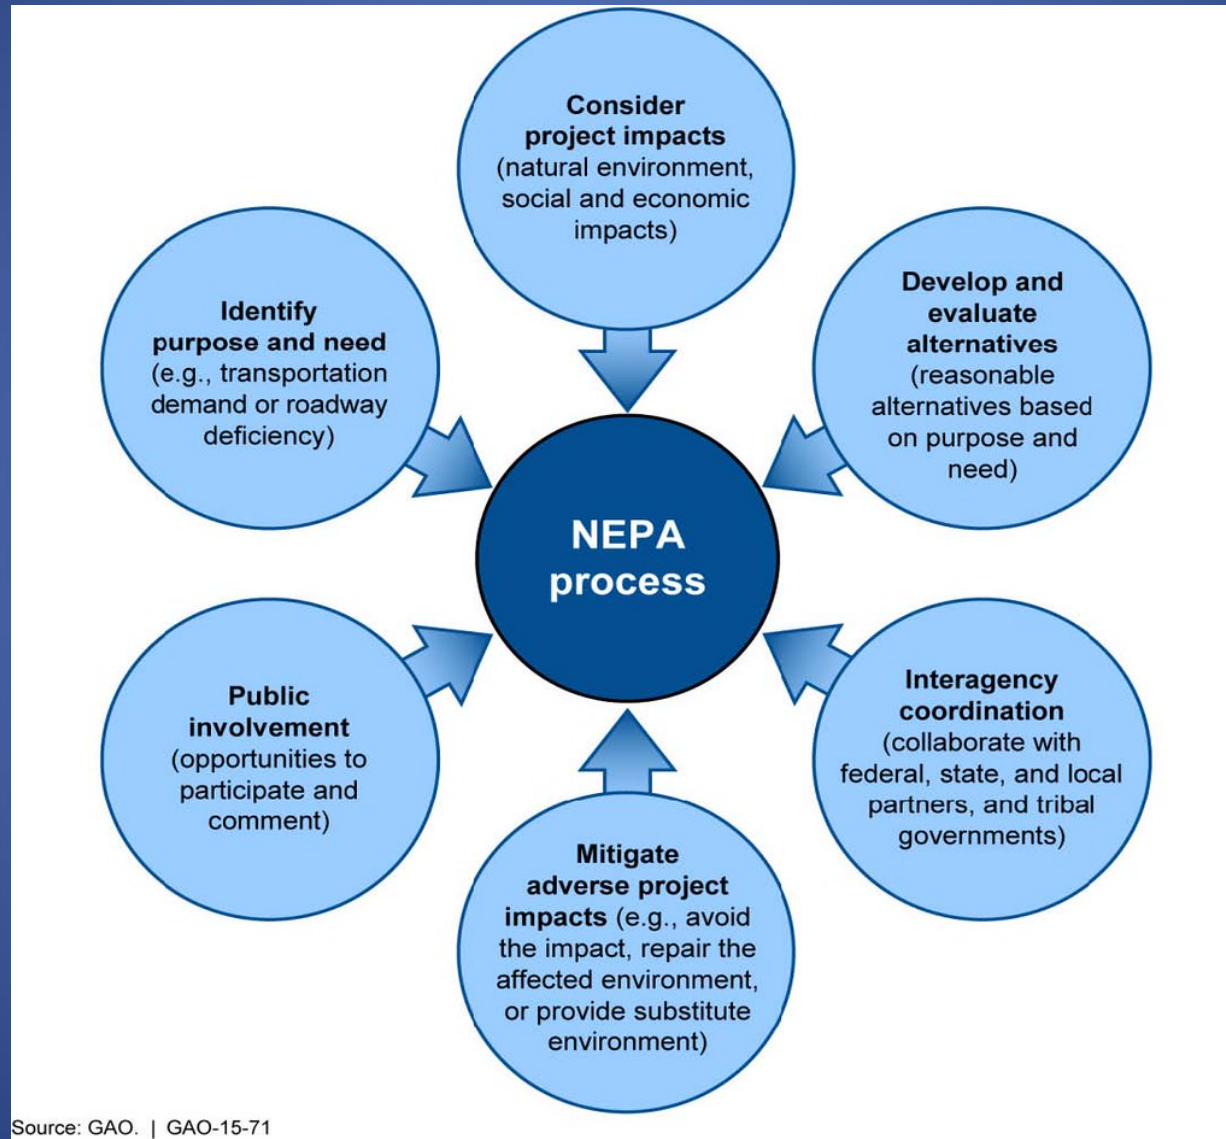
Consider project impacts (natural environment, social and economic impacts)

Identify purpose and need (e.g., transportation demand or roadway deficiency)

Develop and evaluate alternatives (reasonable alternatives based on purpose and need)

NEPA process

Public involvement (opportunities to participate and comment)

Interagency coordination (collaborate with federal, state, and local partners, and tribal governments)

Mitigate adverse project impacts (e.g., avoid the impact, repair the affected environment, or provide substitute environment)

Source: GAO. | GAO-15-71